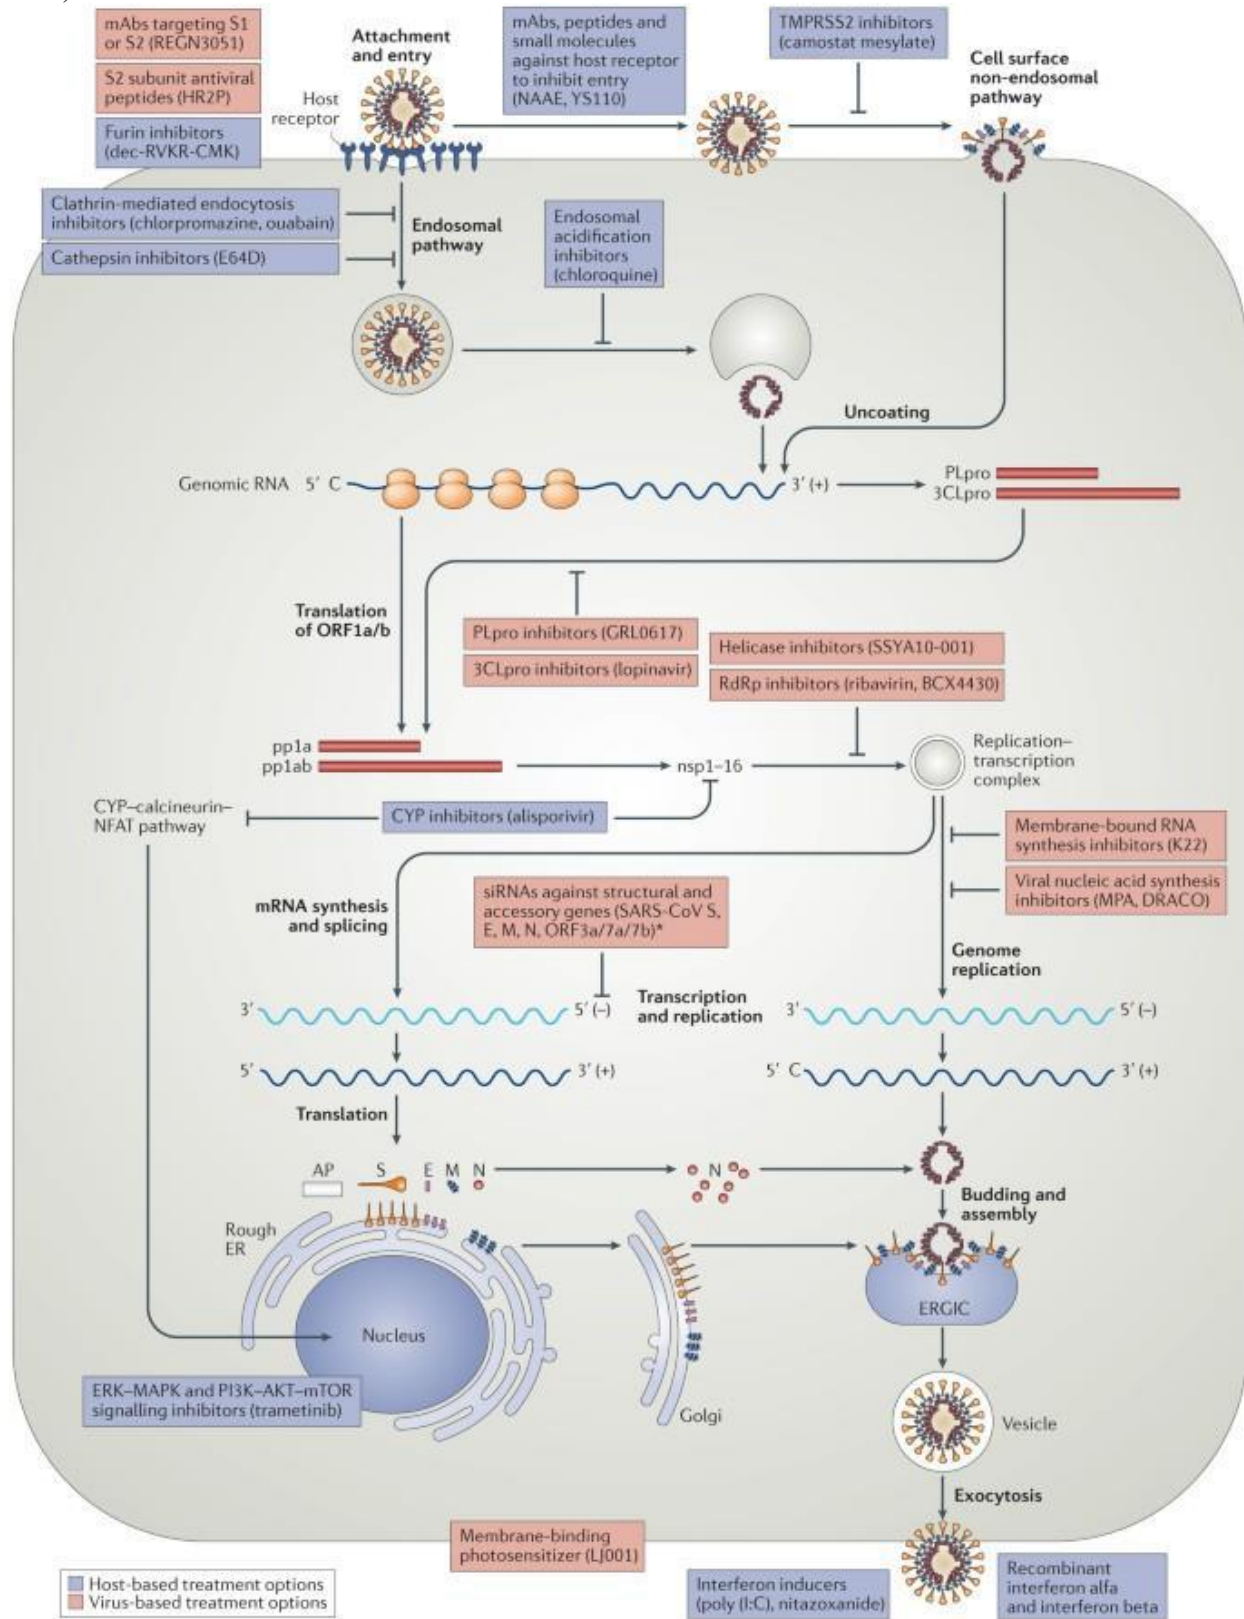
mAbs targeting S1 or S2 (REGN3051)

S2 subunit antiviral peptides (HR2P)

Furin inhibitors (dec-RVKR-CMK)

Attachment and entry

Host receptor

mAbs, peptides and small molecules against host receptor to inhibit entry (NAAE, YS110)

TMPRSS2 inhibitors (camostat mesylate)

Cell surface non-endosomal pathway

Clathrin-mediated endocytosis inhibitors (chlorpromazine, ouabain)

Cathepsin inhibitors (E64D)

Endosomal pathway

Endosomal acidification inhibitors (chloroquine)

Uncoating

Genomic RNA 5′ C

3′ (+)

PLpro

3CLpro

Translation of ORF1a/b

PLpro inhibitors (GRL0617)

3CLpro inhibitors (lopinavir)

Helicase inhibitors (SSYA10-001)

RdRp inhibitors (ribavirin, BCX4430)

pp1a

pp1ab

nsp1–16

Replication–transcription complex

CYP–calcineurin–NFAT pathway

CYP inhibitors (alisporivir)

Membrane-bound RNA synthesis inhibitors (K22)

Viral nucleic acid synthesis inhibitors (MPA, DRACO)

mRNA synthesis and splicing

siRNAs against structural and accessory genes (SARS-CoV S, E, M, N, ORF3a/7a/7b)*

Genome replication

3′

5′ (–)

Transcription and replication

3′

5′ (–)

5′

3′ (+)

5′ C

3′ (+)

Translation

AP

S

E

M

N

N

Budding and assembly

Rough ER

Nucleus

ERGIC

ERK–MAPK and PI3K–AKT–mTOR signalling inhibitors (trametinib)

Golgi

Vesicle

Exocytosis

Membrane-binding photosensitizer (LJ001)

Host-based treatment options

Virus-based treatment options

Interferon inducers (poly (I:C), nitazoxanide)

Recombinant interferon alfa and interferon beta